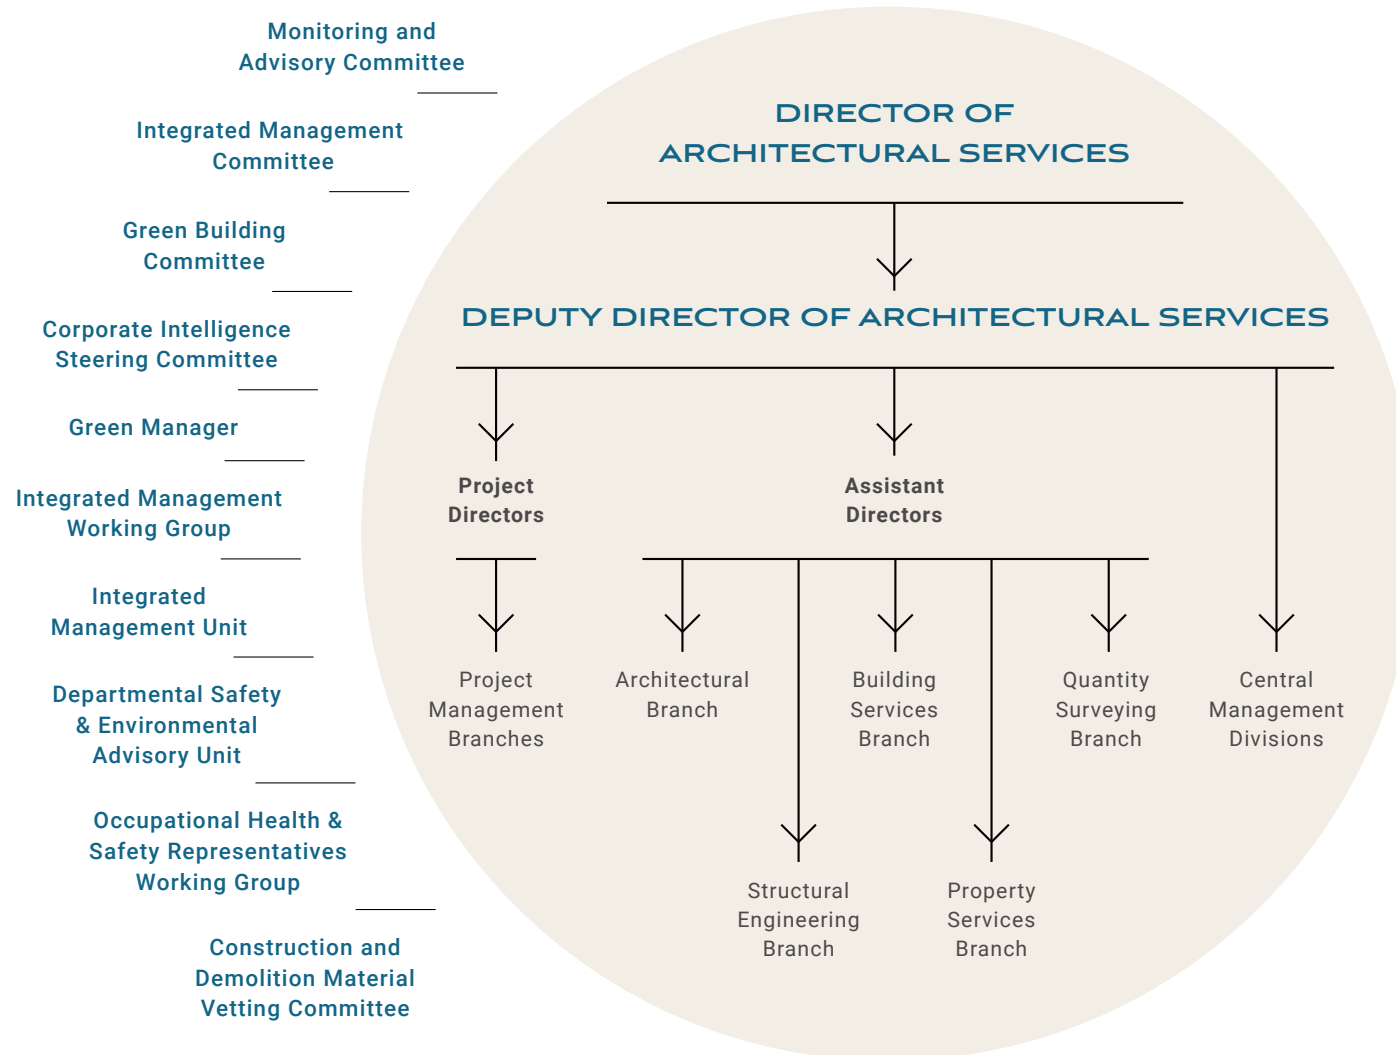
Monitoring and Advisory Committee

Integrated Management Committee

Green Building Committee

Corporate Intelligence Steering Committee

Green Manager

Integrated Management Working Group

Integrated Management Unit

Departmental Safety & Environmental Advisory Unit

Occupational Health & Safety Representatives Working Group

Construction and Demolition Material Vetting Committee

DIRECTOR OF ARCHITECTURAL SERVICES

DEPUTY DIRECTOR OF ARCHITECTURAL SERVICES

Project Directors

Assistant Directors

Project Management Branches

Architectural Branch

Building Services Branch

Quantity Surveying Branch

Central Management Divisions

Structural Engineering Branch

Property Services Branch